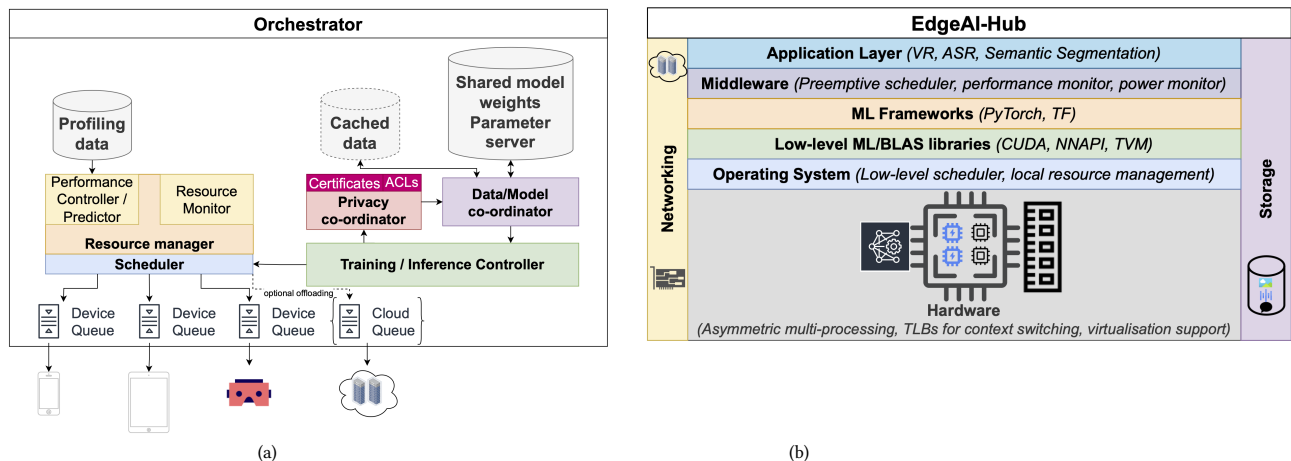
Orchestrator

Profiling data

Cached data

Shared model weights Parameter server

Performance Controller / Predictor

Resource Monitor

Certificates ACLs

Privacy co-ordinator

Data/Model co-ordinator

Resource manager

Scheduler

Training / Inference Controller

optional offloading

Device Queue

Device Queue

Device Queue

Cloud Queue

(a)

EdgeAI-Hub

Networking

Application Layer (VR, ASR, Semantic Segmentation)

Middleware (Preemptive scheduler, performance monitor, power monitor)

ML Frameworks (PyTorch, TF)

Low-level ML/BLAS libraries (CUDA, NNAPI, TVM)

Operating System (Low-level scheduler, local resource management)

Hardware

(Asymmetric multi-processing, TLBs for context switching, virtualisation support)

Storage

(b)